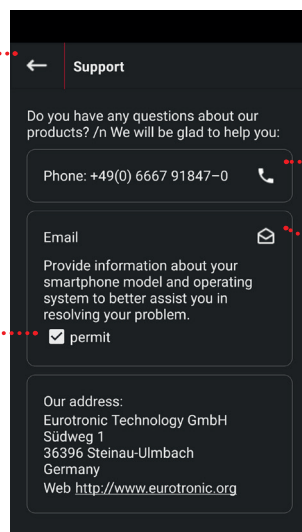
Support

Do you have any questions about our products? /n We will be glad to help you:

Phone: +49(0) 6667 91847–0

Email

Provide information about your smartphone model and operating system to better assist you in resolving your problem.

permit

Our address:
Eurotronic Technology GmbH
Südweg 1
36396 Steinau-Ulmbach
Germany
Web http://www.eurotronic.org